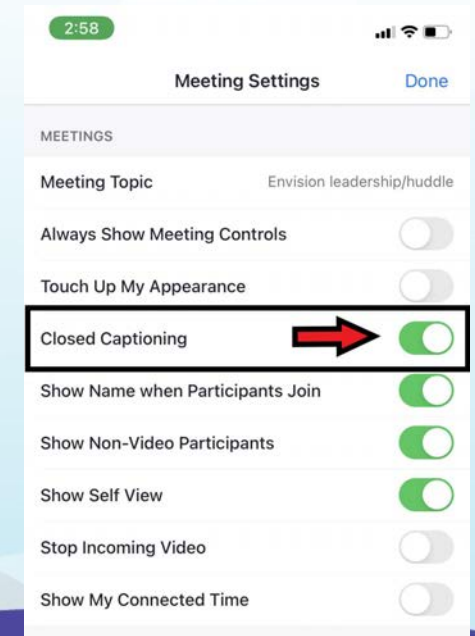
2:58

Meeting Settings

Done

MEETINGS

Meeting Topic

Envision leadership/huddle

Always Show Meeting Controls

Touch Up My Appearance

Closed Captioning

Show Name when Participants Join

Show Non-Video Participants

Show Self View

Stop Incoming Video

Show My Connected Time